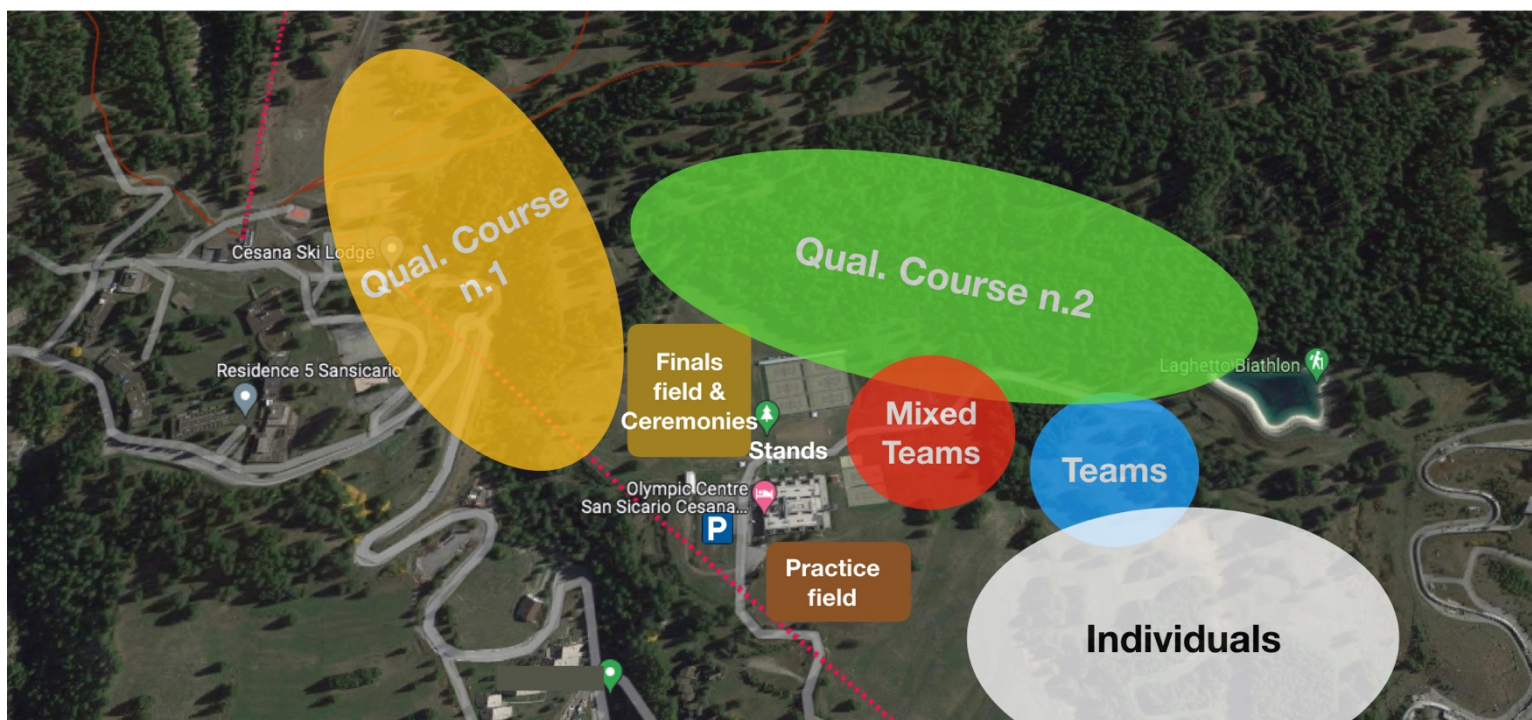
Cesana Ski Lodge
Qual. Course n.1
Qual. Course n.2
Residence 5 Sansicario
Finals field & Ceremonies
Stands
Mixed Teams
Laghetto Biathlon
Teams
Olympic Centre San Sicario Cesana...
P
Practice field
Individuals